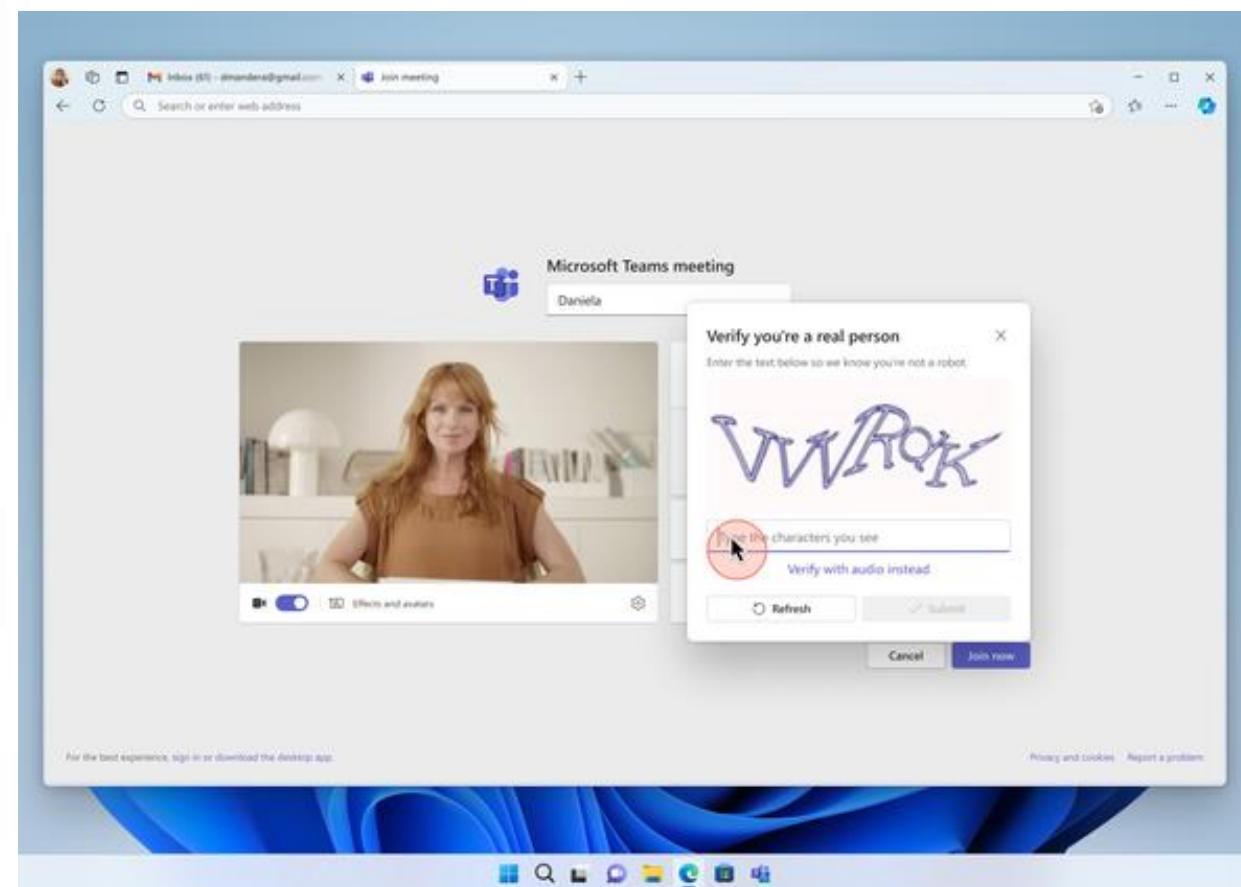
Inbox (61) - dmandera@gmail.com ×
Join meeting ×
+

Search or enter web address

Microsoft Teams meeting

Daniela

Verify you're a real person ×

Enter the text below so we know you're not a robot

VWROK

Type the characters you see

Verify with audio instead

Refresh

Submit

Effects and avatars

Cancel

Join now

For the best experience, sign in or download the desktop app.

Privacy and cookies Report a problem